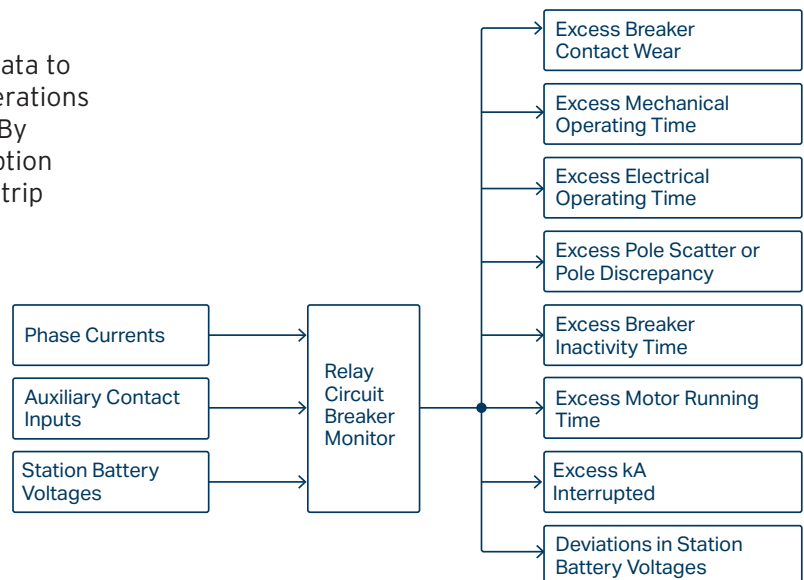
ata to
erations
By
ption
trip

Phase Currents

Auxiliary Contact Inputs

Station Battery Voltages

Relay Circuit Breaker Monitor

Excess Breaker Contact Wear

Excess Mechanical Operating Time

Excess Electrical Operating Time

Excess Pole Scatter or Pole Discrepancy

Excess Breaker Inactivity Time

Excess Motor Running Time

Excess kA Interrupted

Deviations in Station Battery Voltages